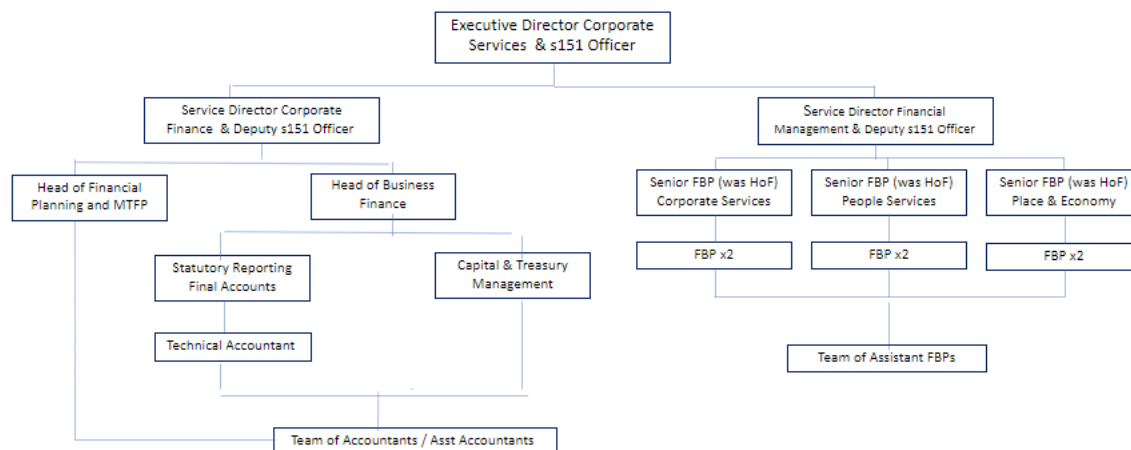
Executive Director Corporate Services & s151 Officer

Service Director Corporate Finance & Deputy s151 Officer

Service Director Financial Management & Deputy s151 Officer

Head of Financial Planning and MTFP

Head of Business Finance

Statutory Reporting Final Accounts

Capital & Treasury Management

Technical Accountant

Team of Accountants / Asst Accountants

Senior FBP (was HoF) Corporate Services

Senior FBP (was HoF) People Services

Senior FBP (was HoF) Place & Economy

FBP x2

FBP x2

FBP x2

Team of Assistant FBPs